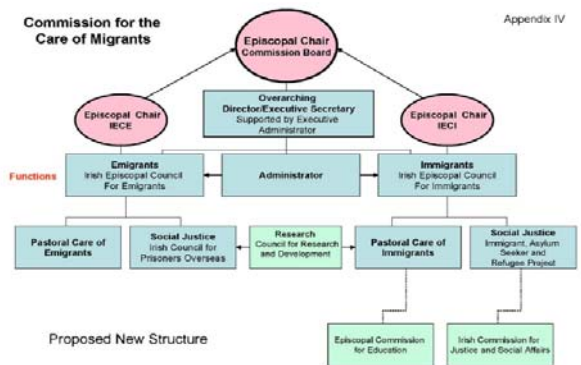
Commission for the Care of Migrants

Appendix IV

Episcopal Chair Commission Board

Episcopal Chair IECE

Overarching Director/Executive Secretary Supported by Executive Administrator

Episcopal Chair IECI

Functions

Emigrants Irish Episcopal Council For Emigrants

Administrator

Immigrants Irish Episcopal Council For Immigrants

Pastoral Care of Emigrants

Social Justice Irish Council for Prisoners Overseas

Research Council for Research and Development

Pastoral Care of Immigrants

Social Justice Immigrant, Asylum Seeker and Refugee Project

Proposed New Structure

Episcopal Commission for Education

Irish Commission for Justice and Social Affairs